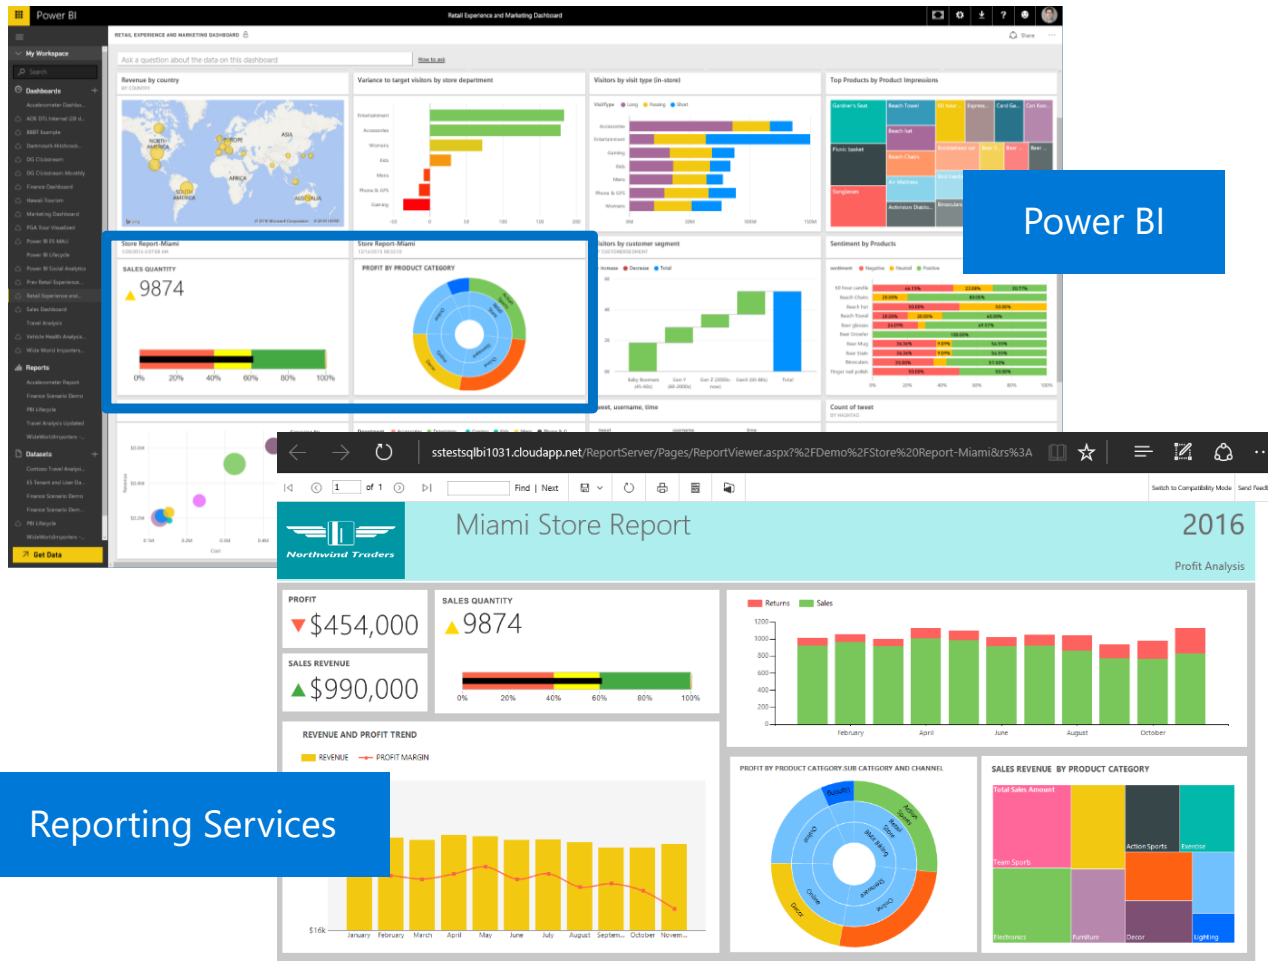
Power BI

Retail Experience and Marketing Dashboard

RETAIL EXPERIENCE AND MARKETING DASHBOARD

Ask a question about the data on this dashboard

My Workspace

Search

Dashboards

Reports

Datasets

Get Data

Revenue by country

Variance to target visitors by store department

Visitors by visit type (in-store)

Top Products by Product Impressions

Store Report-Miami

SALES QUANTITY

9874

0% 20% 40% 60% 80% 100%

Store Report-Miami

PROFIT BY PRODUCT CATEGORY

Visitors by customer segment

Sentiment by Products

Count of tweet

Power BI

sstestsqlbi1031.cloudapp.net/ReportServer/Pages/ReportViewer.aspx?%2FDemo%2FStore%20Report-Miami&rs%3A

1 of 1 Find | Next

Switch to Compatibility Mode

Northwind Traders

Miami Store Report

2016

Profit Analysis

PROFIT

$454,000

SALES QUANTITY

9874

0% 20% 40% 60% 80% 100%

SALES REVENUE

$990,000

Returns Sales

1200 1000 800 600 400 200 0

February April June August October

REVENUE AND PROFIT TREND

REVENUE PROFIT MARGIN

$16k

January February March April May June July August Septem... October Novem...

PROFIT BY PRODUCT CATEGORY,SUB CATEGORY AND CHANNEL

SALES REVENUE BY PRODUCT CATEGORY

Total Sales Amount

Team Sports

Action Sports

Exercise

Electronics

Furniture

Decor

Lighting

Reporting Services